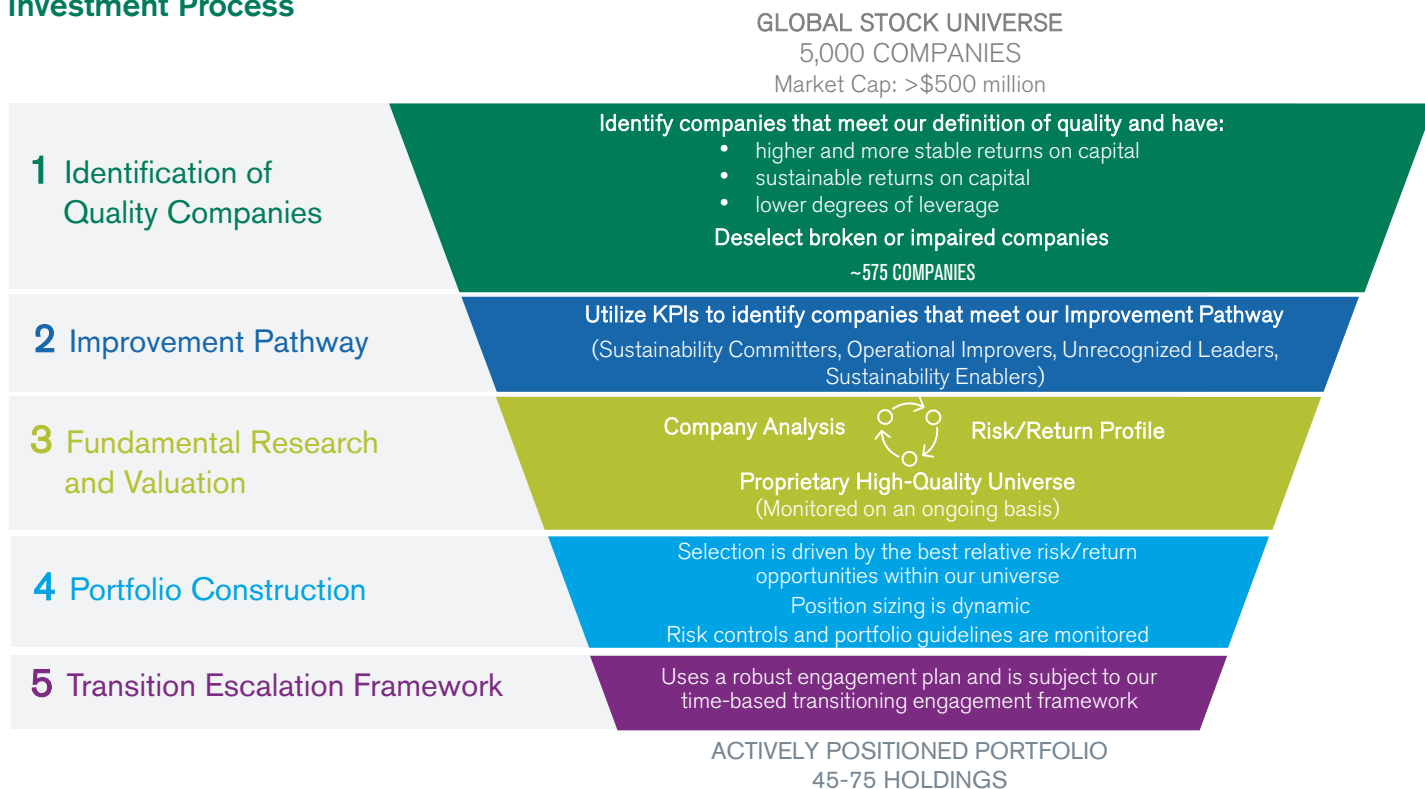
Investment Process

GLOBAL STOCK UNIVERSE
5,000 COMPANIES
Market Cap: >$500 million

1 Identification of Quality Companies

Identify companies that meet our definition of quality and have:
- higher and more stable returns on capital
- sustainable returns on capital
- lower degrees of leverage

Deselect broken or impaired companies

~575 COMPANIES

2 Improvement Pathway

Utilize KPIs to identify companies that meet our Improvement Pathway

(Sustainability Committers, Operational Improvers, Unrecognized Leaders, Sustainability Enablers)

3 Fundamental Research and Valuation

Company Analysis

Risk/Return Profile

Proprietary High-Quality Universe
(Monitored on an ongoing basis)

4 Portfolio Construction

Selection is driven by the best relative risk/return opportunities within our universe

Position sizing is dynamic

Risk controls and portfolio guidelines are monitored

5 Transition Escalation Framework

Uses a robust engagement plan and is subject to our time-based transitioning engagement framework

ACTIVELY POSITIONED PORTFOLIO
45-75 HOLDINGS